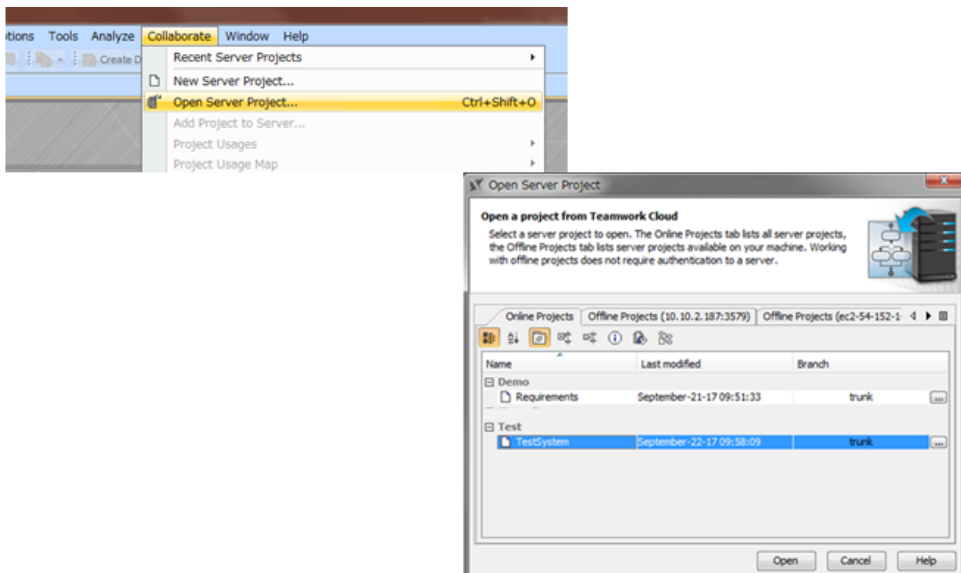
ptions Tools Analyze Collaborate Window Help

Create D

Recent Server Projects
New Server Project...
Open Server Project... Ctrl+Shift+O
Add Project to Server...
Project Usages
Project Usage Map

Open Server Project

Open a project from Teamwork Cloud

Select a server project to open. The Online Projects tab lists all server projects, the Offline Projects tab lists server projects available on your machine. Working with offline projects does not require authentication to a server.

Online Projects | Offline Projects (10.10.2.187:3579) | Offline Projects (ec2-54-152-1

| Name | Last modified | Branch |
|---|---|---|
| Demo | | |
| Requirements | September-21-17 09:51:33 | trunk |
| Test | | |
| TestSystem | September-22-17 09:58:09 | trunk |

Open Cancel Help